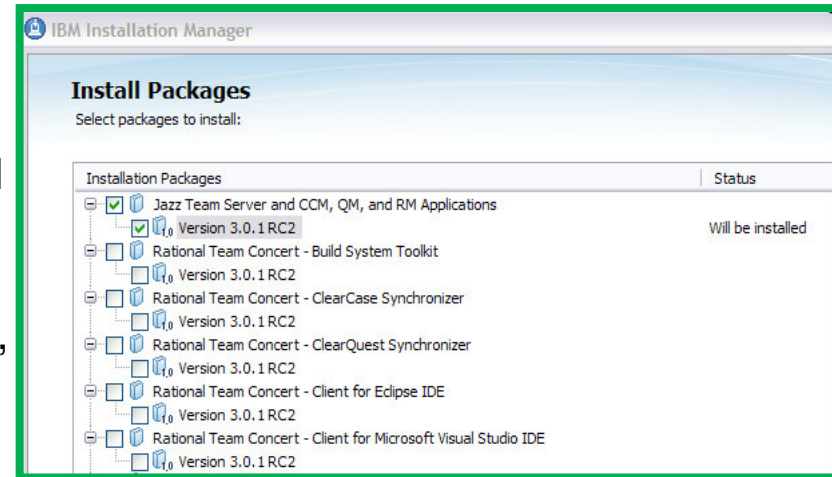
IBM Installation Manager

Install Packages
Select packages to install:

| Installation Packages | Status |
|---|---|
| Jazz Team Server and CCM, QM, and RM Applications | |
| Version 3.0.1 RC2 | Will be installed |
| Rational Team Concert - Build System Toolkit | |
| Version 3.0.1 RC2 | |
| Rational Team Concert - ClearCase Synchronizer | |
| Version 3.0.1 RC2 | |
| Rational Team Concert - ClearQuest Synchronizer | |
| Version 3.0.1 RC2 | |
| Rational Team Concert - Client for Eclipse IDE | |
| Version 3.0.1 RC2 | |
| Rational Team Concert - Client for Microsoft Visual Studio IDE | |
| Version 3.0.1 RC2 | |